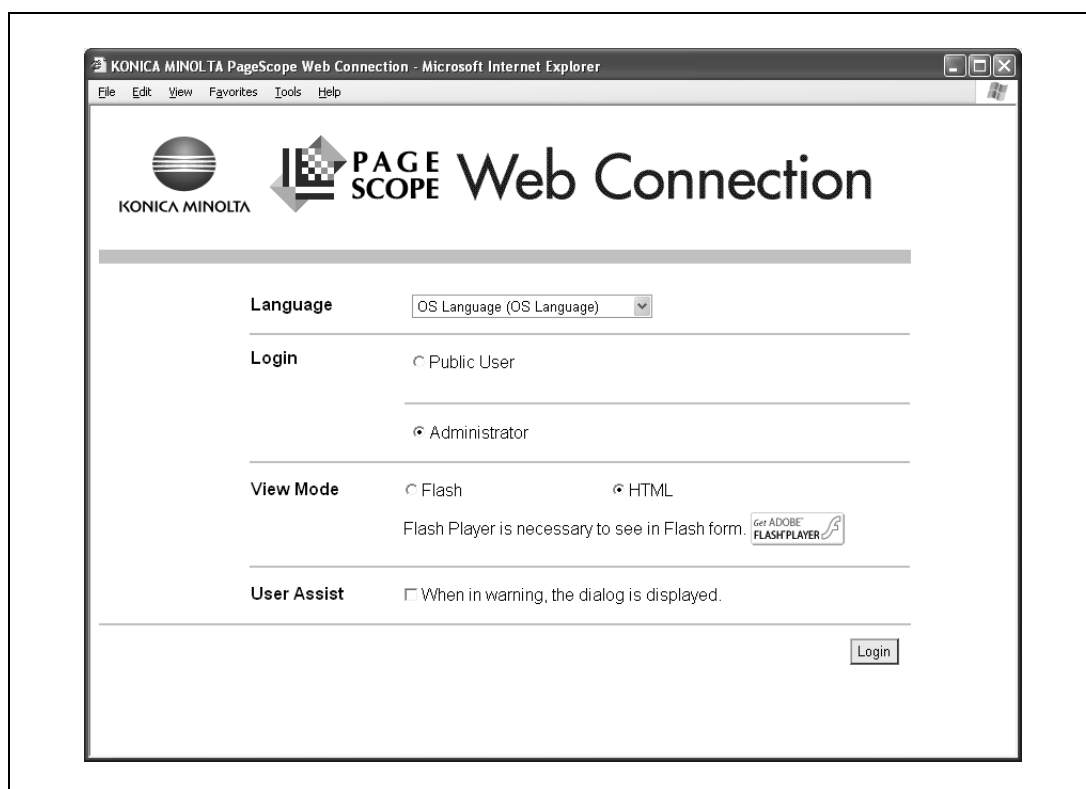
KONICA MINOLTA PageScope Web Connection - Microsoft Internet Explorer

File Edit View Favorites Tools Help

KONICA MINOLTA

PAGE SCOPE Web Connection

Language OS Language (OS Language)

Login ○ Public User

◉ Administrator

View Mode ○ Flash ◉ HTML

Flash Player is necessary to see in Flash form. Get ADOBE FLASH PLAYER

User Assist ☐ When in warning, the dialog is displayed.

Login